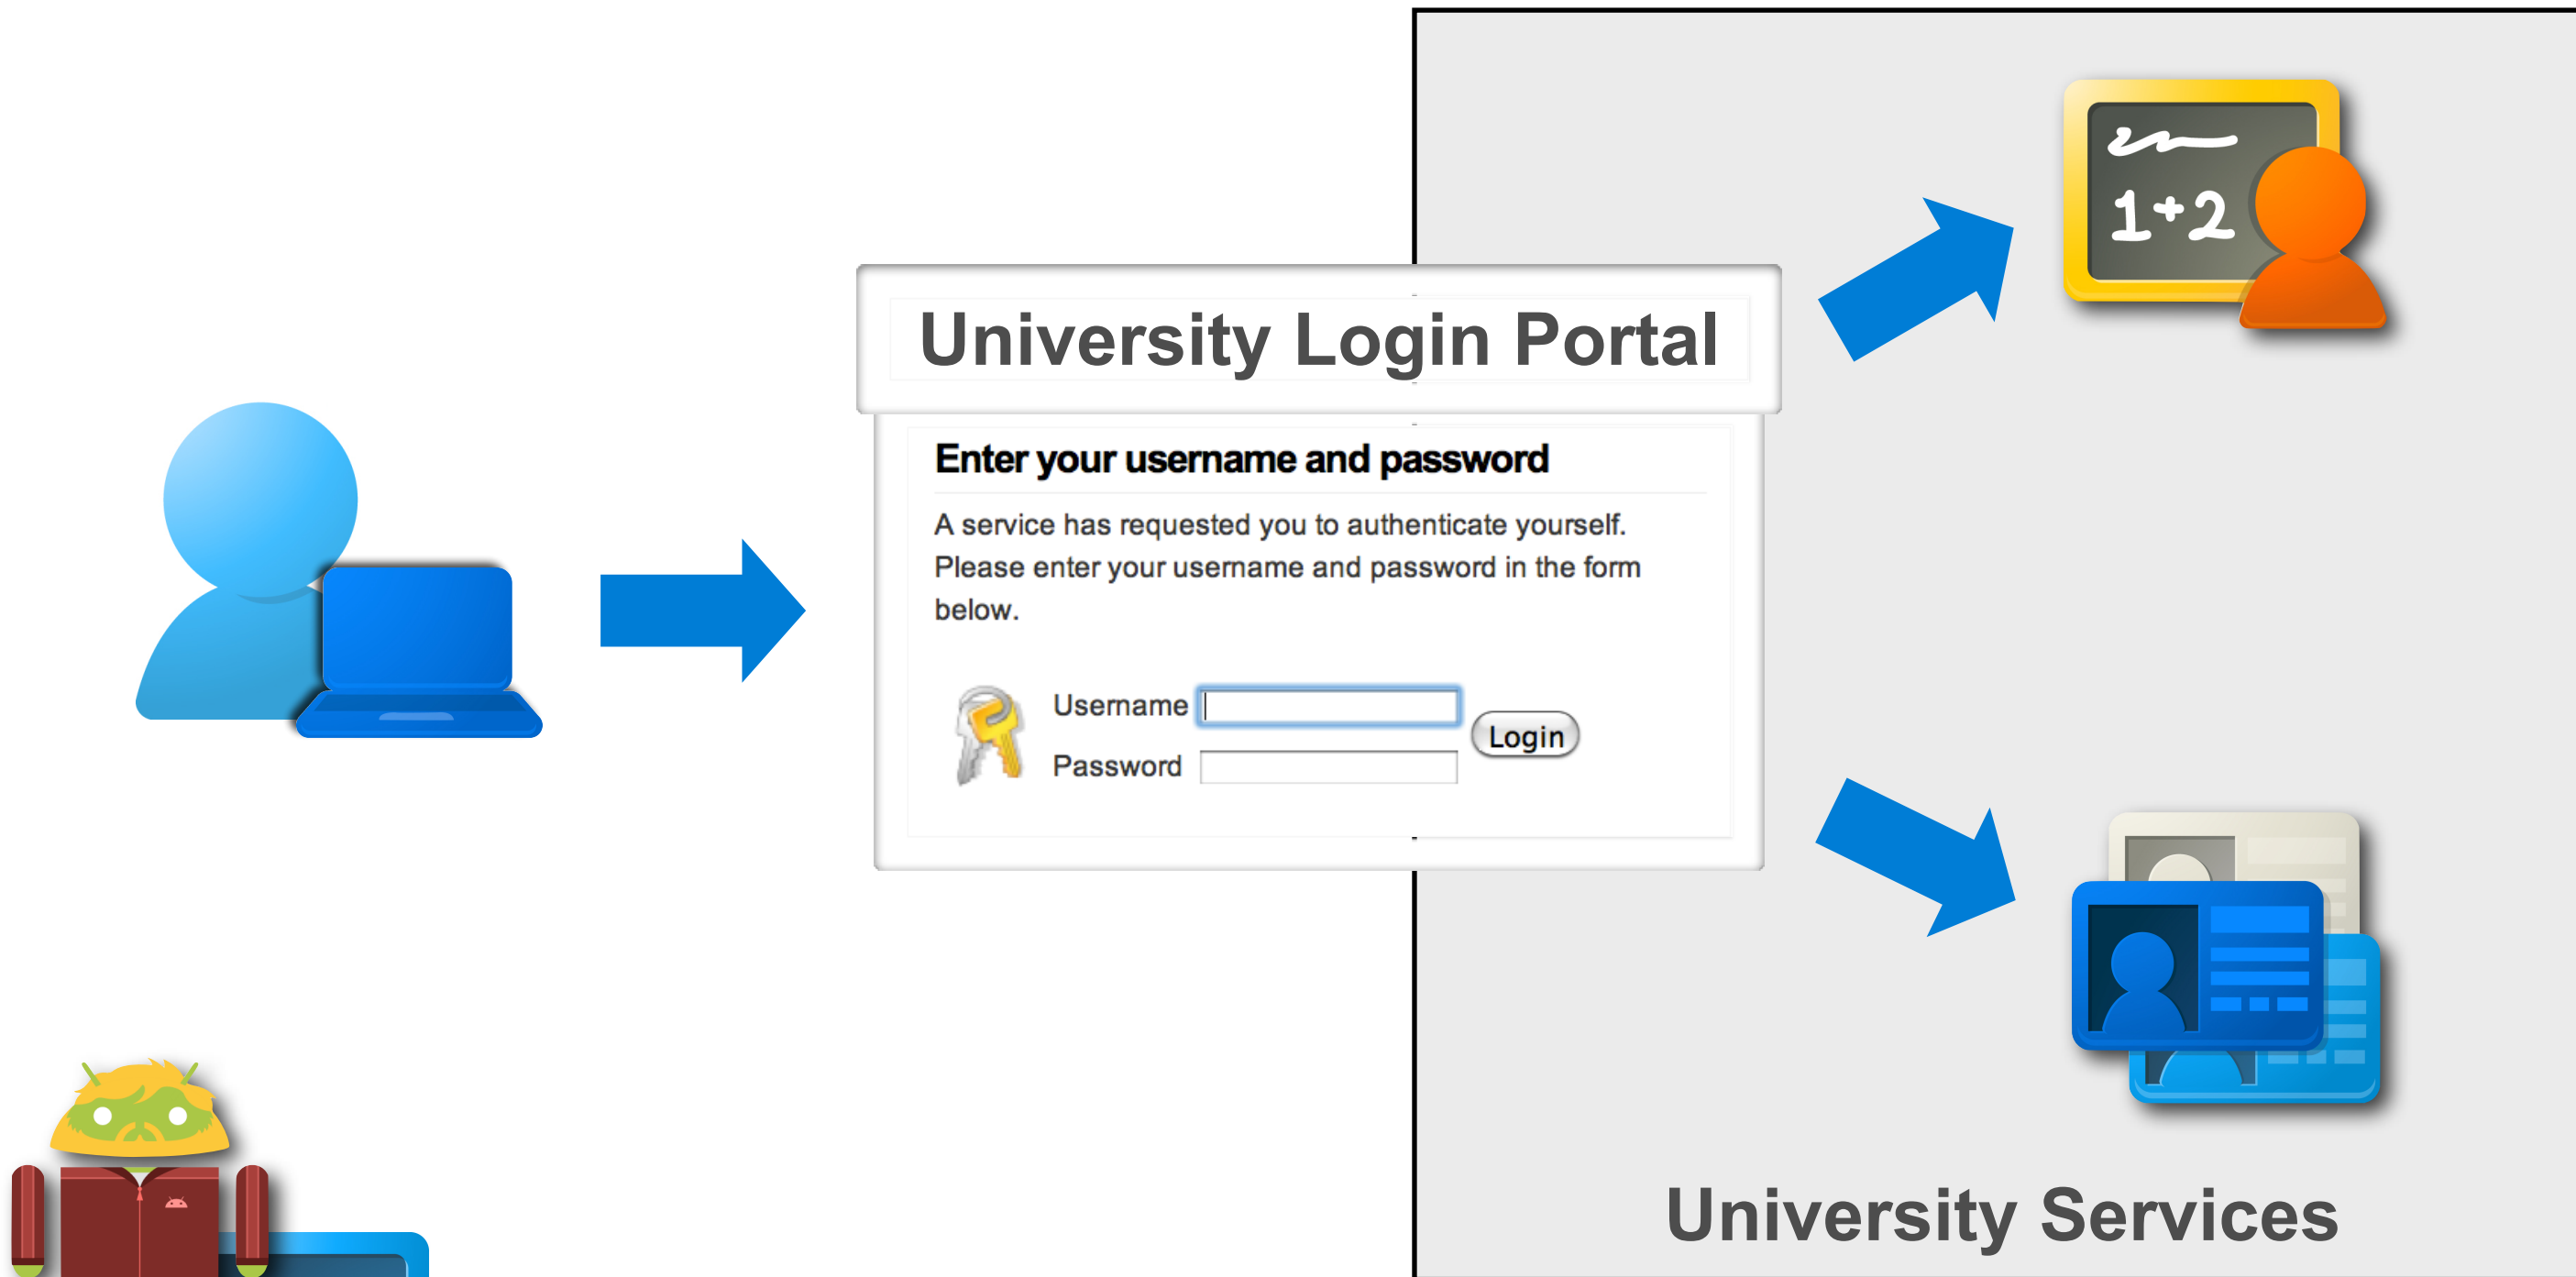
University Login Portal

Enter your username and password

A service has requested you to authenticate yourself. Please enter your username and password in the form below.

Username

Password

Login

e—
1+2

University Services